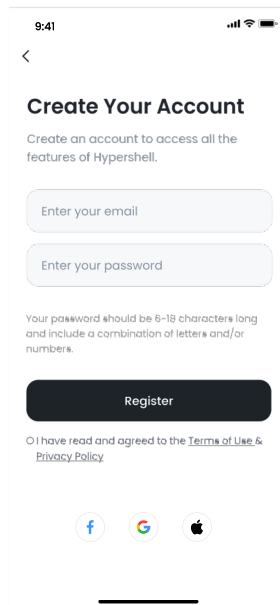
9:41

<

Create Your Account

Create an account to access all the features of Hypershell.

Enter your email

Enter your password

Your password should be 6-18 characters long and include a combination of letters and/or numbers.

Register

I have read and agreed to the Terms of Use & Privacy Policy

f

G